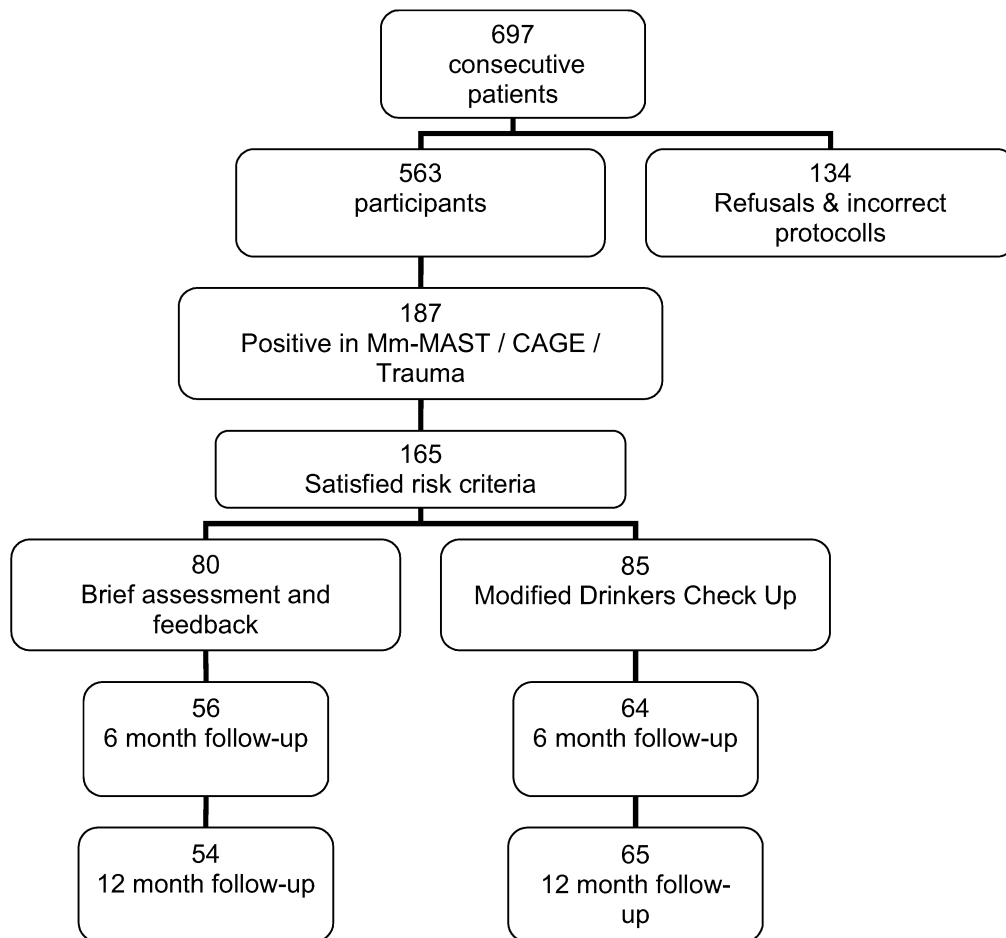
697
consecutive
patients

563
participants

134
Refusals & incorrect
protocolls

187
Positive in Mm-MAST / CAGE /
Trauma

165
Satisfied risk criteria

80
Brief assessment and
feedback

85
Modified Drinkers Check Up

56
6 month follow-up

64
6 month follow-up

54
12 month follow-up

65
12 month follow-up